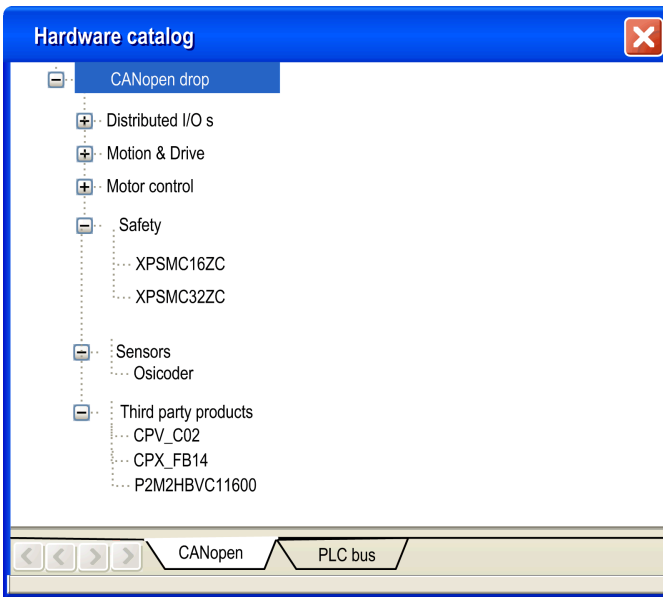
Hardware catalog

CANopen drop

Distributed I/O s

Motion & Drive

Motor control

Safety

XPSMC16ZC

XPSMC32ZC

Sensors

Osicoder

Third party products

CPV_C02

CPX_FB14

P2M2HBVC11600

CANopen

PLC bus